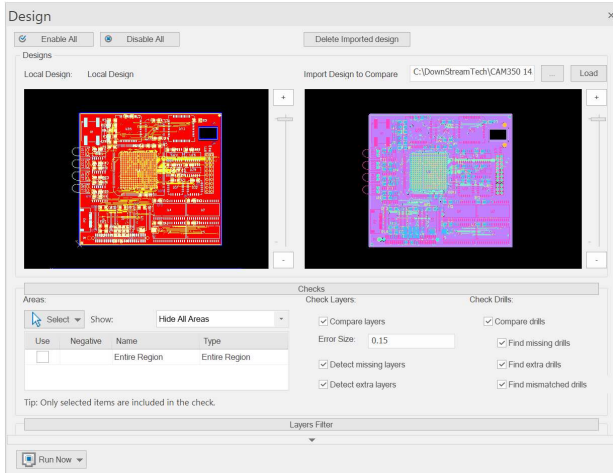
Design

×

Enable All

Disable All

Delete Imported design

Designs

Local Design: Local Design

Import Design to Compare

C:\DownStreamTech\CAM350 14

...

Load

+

-

+

-

Checks

Areas:

Select

Show:

Hide All Areas

| Use | Negative | Name | Type |
|---|---|---|---|
| | | Entire Region | Entire Region |

Tip: Only selected items are included in the check.

Check Layers:

Compare layers

Error Size: 0.15

Detect missing layers

Detect extra layers

Check Drills:

Compare drills

Find missing drills

Find extra drills

Find mismatched drills

Layers Filter

Run Now